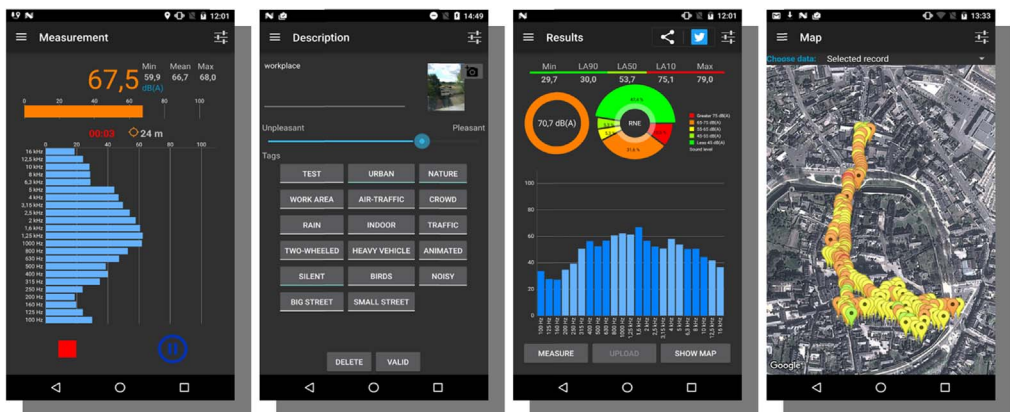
12:01

Measurement

67,5
Min 59,9
Mean 66,7
Max 68,0
dB(A)

0 20 40 60 80 100

00:03 24 m

0 20 40 60 80 100

16 kHz
12,5 kHz
10 kHz
8 kHz
6,3 kHz
5 kHz
4 kHz
3,15 kHz
2,5 kHz
2 kHz
1,6 kHz
1,25 kHz
1000 Hz
800 Hz
630 Hz
500 Hz
400 Hz
315 Hz
250 Hz
200 Hz
160 Hz
125 Hz
100 Hz

14:49

Description

workplace

Unpleasant
Pleasant

Tags

TEST
URBAN
NATURE
WORK AREA
AIR-TRAFFIC
CROWD
RAIN
INDOOR
TRAFFIC
TWO-WHEELED
HEAVY VEHICLE
ANIMATED
SILENT
BIRDS
NOISY
BIG STREET
SMALL STREET

DELETE
VALID

12:01

Results

| Min | LA90 | LA50 | LA10 | Max |
|---|---|---|---|---|
| 29,7 | 30,0 | 53,7 | 75,1 | 79,0 |

70,7 dB(A)

RNE

Greater 75 dB(A)
65-75 dB(A)
55-65 dB(A)
45-55 dB(A)
Less 45 dB(A)
Sound level

100
80
60
40
20
0

100 Hz
125 Hz
160 Hz
200 Hz
250 Hz
315 Hz
400 Hz
500 Hz
630 Hz
800 Hz
1000 Hz
1250 Hz
1600 Hz
2 kHz
2.5 kHz
3.15 kHz
4 kHz
5 kHz
6.3 kHz
8 kHz
10 kHz
12.5 kHz
16 kHz

MEASURE
UPLOAD
SHOW MAP

13:33

Map

Choose data: Selected record

Google